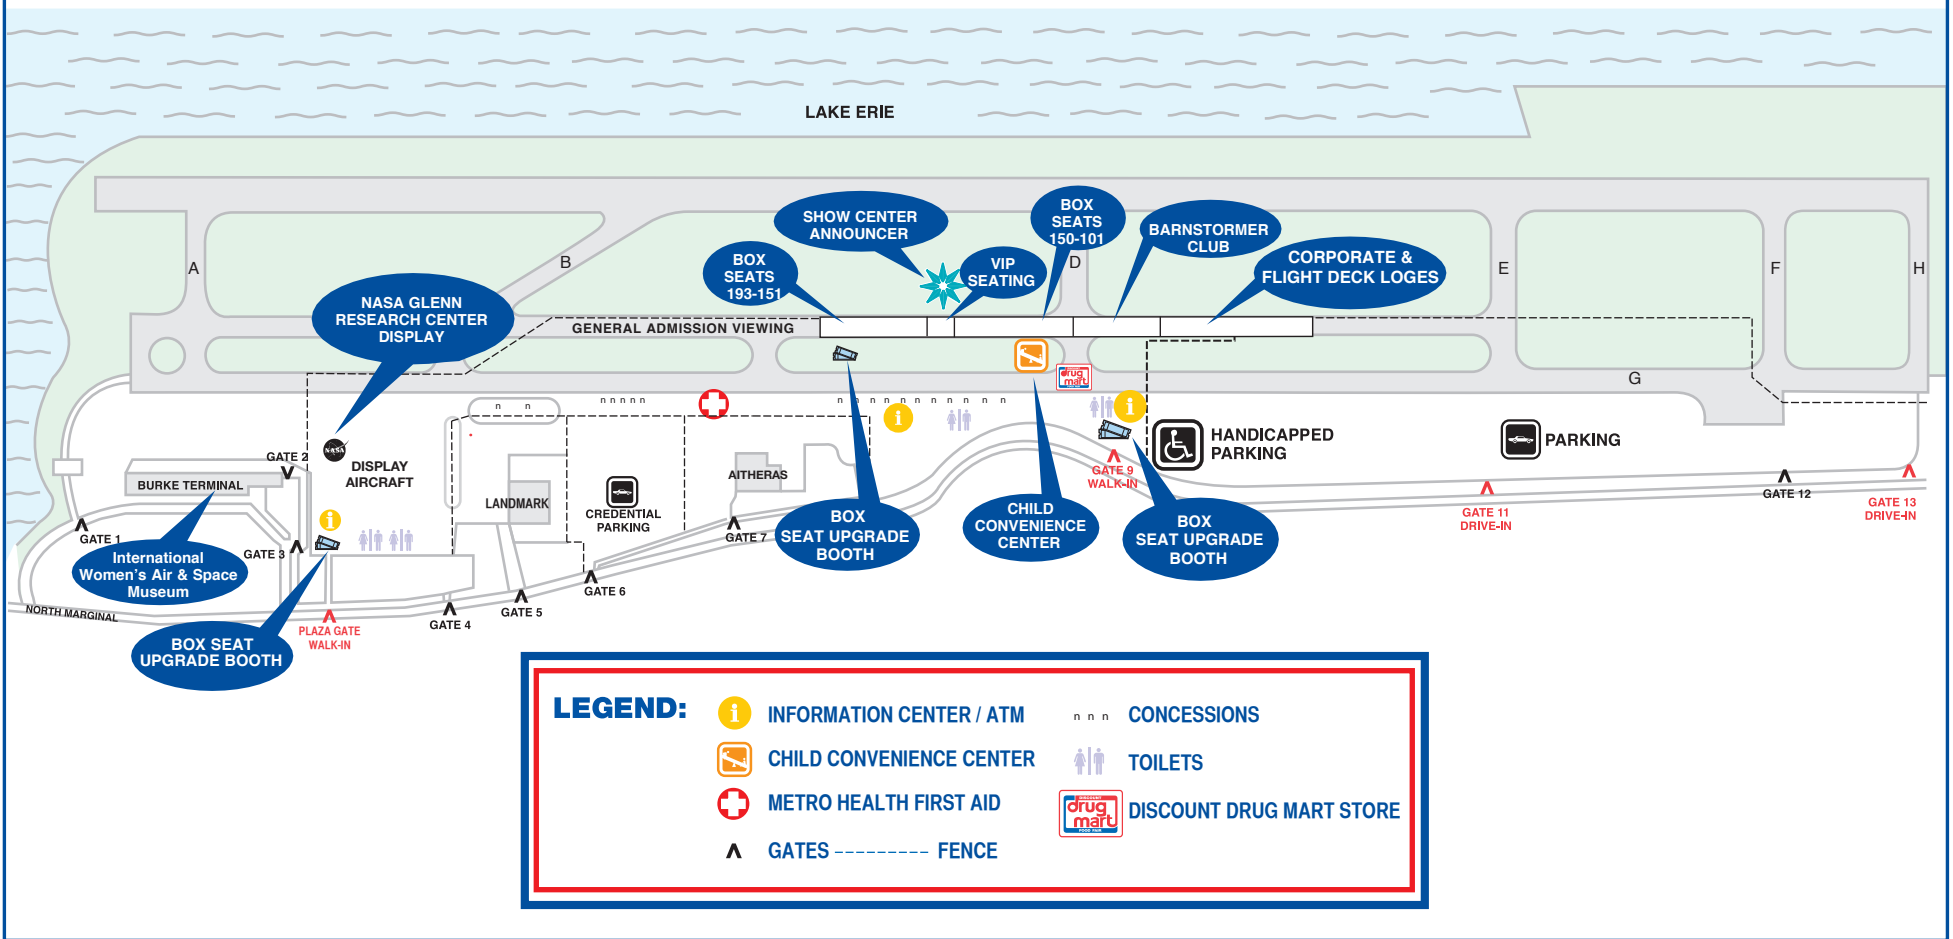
LAKE ERIE

A

B

D

E

F

H

G

SHOW CENTER ANNOUNCER

BOX SEATS 150-101

BARNSTORMER CLUB

BOX SEATS 193-151

VIP SEATING

CORPORATE & FLIGHT DECK LOGES

NASA GLENN RESEARCH CENTER DISPLAY

GENERAL ADMISSION VIEWING

HANDICAPPED PARKING

PARKING

DISPLAY AIRCRAFT

GATE 2

BURKE TERMINAL

GATE 1

GATE 3

International Women's Air & Space Museum

NORTH MARGINAL

BOX SEAT UPGRADE BOOTH

PLAZA GATE WALK-IN

GATE 4

GATE 5

GATE 6

LANDMARK

CREDENTIAL PARKING

AITHERAS

GATE 7

BOX SEAT UPGRADE BOOTH

CHILD CONVENIENCE CENTER

GATE 9 WALK-IN

BOX SEAT UPGRADE BOOTH

GATE 11 DRIVE-IN

GATE 12

GATE 13 DRIVE-IN

drug mart

LEGEND:

INFORMATION CENTER / ATM

CHILD CONVENIENCE CENTER

METRO HEALTH FIRST AID

GATES ---------- FENCE

CONCESSIONS

TOILETS

DISCOUNT DRUG MART STORE